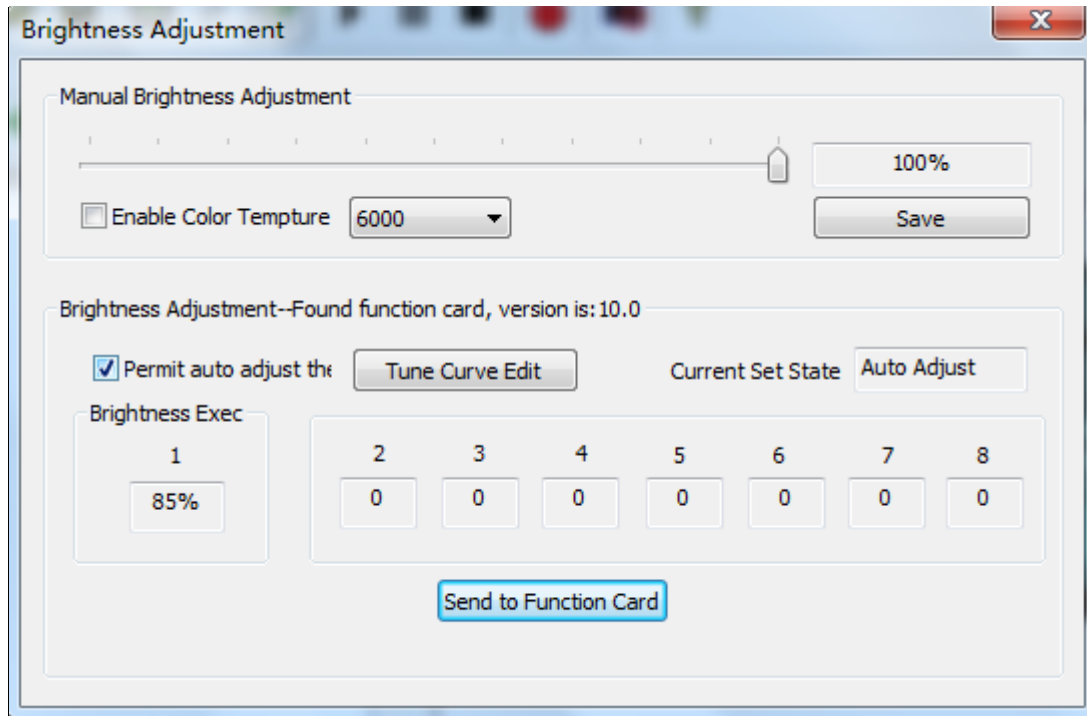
Brightness Adjustment

x

Manual Brightness Adjustment

100%

Enable Color Tempture 6000

Save

Brightness Adjustment--Found function card, version is:10.0

Permit auto adjust the

Tune Curve Edit

Current Set State Auto Adjust

Brightness Exec

| 1 |
|---|
| 85% |

| 2 | 3 | 4 | 5 | 6 | 7 | 8 |
|---|---|---|---|---|---|---|
| 0 | 0 | 0 | 0 | 0 | 0 | 0 |

Send to Function Card